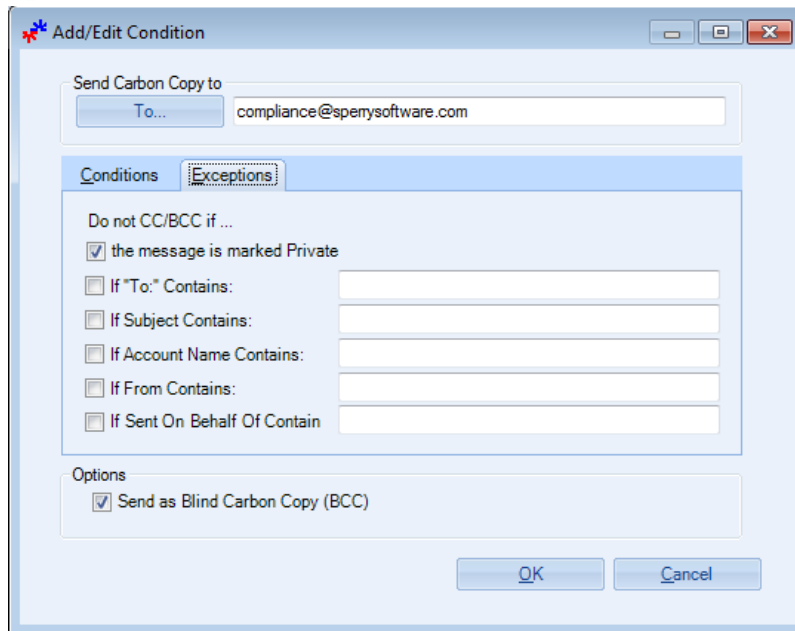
Add/Edit Condition

Send Carbon Copy to
To...
compliance@sperrysoftware.com

Conditions
Exceptions

Do not CC/BCC if ...
the message is marked Private
If "To:" Contains:
If Subject Contains:
If Account Name Contains:
If From Contains:
If Sent On Behalf Of Contain

Options
Send as Blind Carbon Copy (BCC)

OK
Cancel